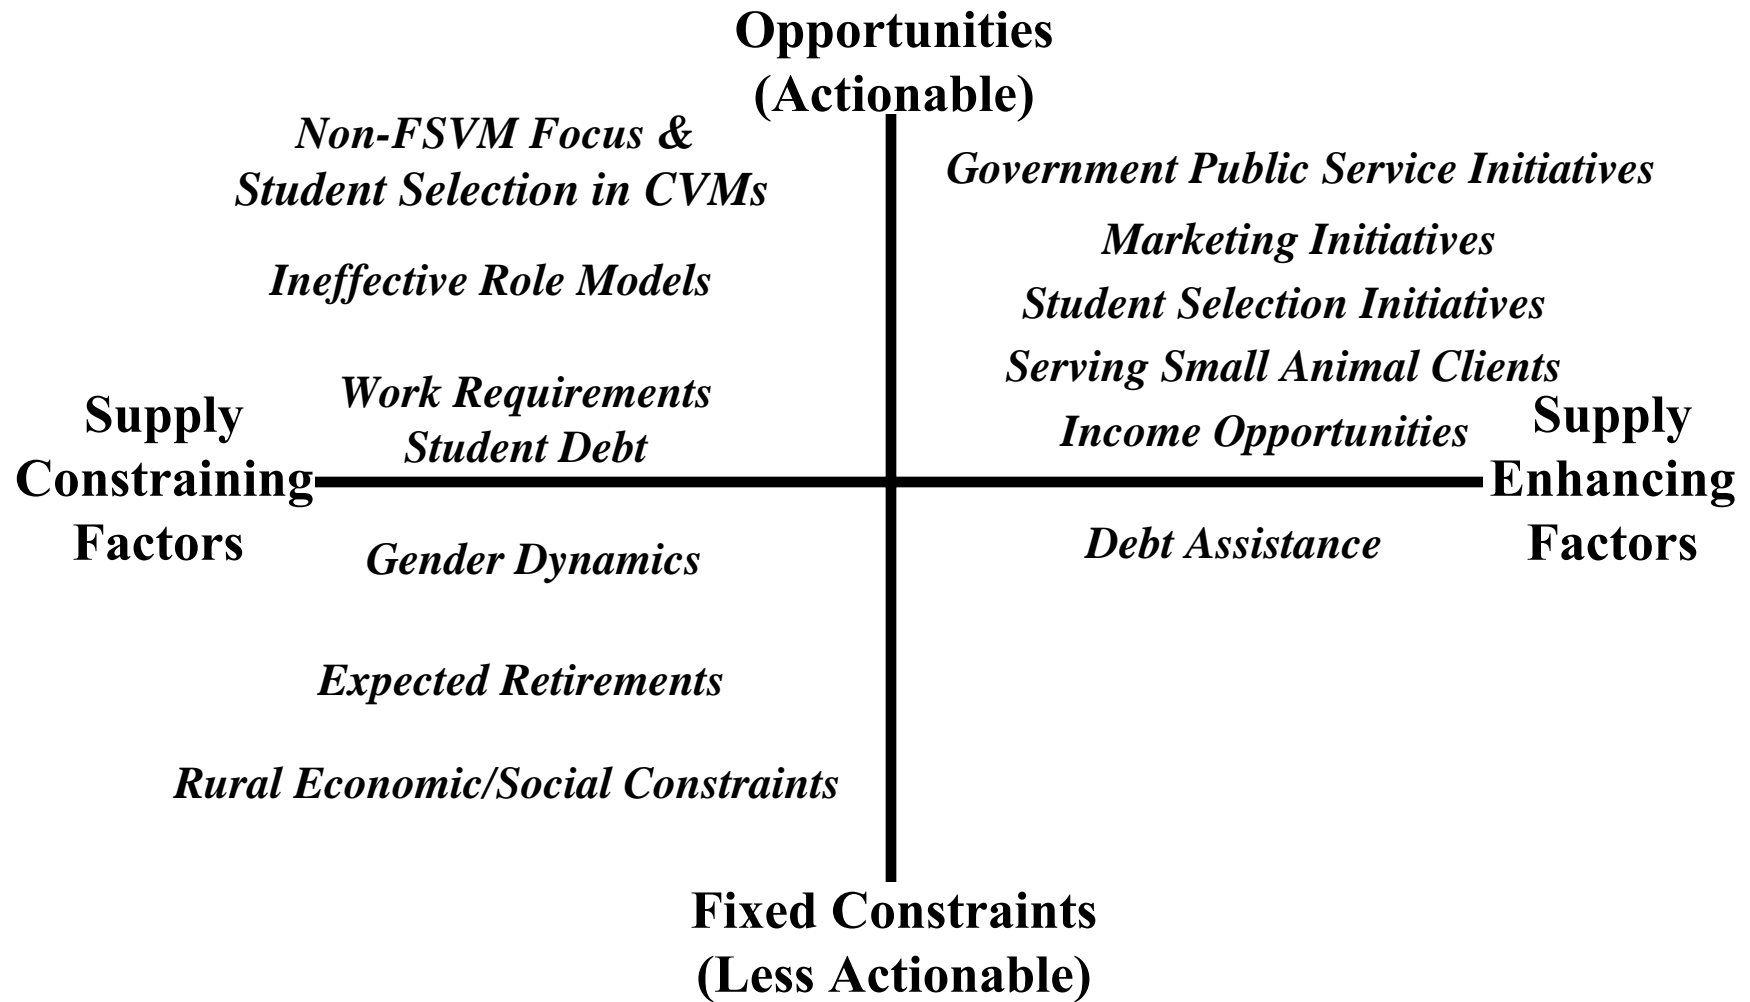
Opportunities
(Actionable)

Non-FSVM Focus &
Student Selection in CVMs

Ineffective Role Models

Work Requirements
Student Debt

Government Public Service Initiatives

Marketing Initiatives

Student Selection Initiatives

Serving Small Animal Clients

Income Opportunities

Supply
Constraining
Factors

Supply
Enhancing
Factors

Gender Dynamics

Debt Assistance

Expected Retirements

Rural Economic/Social Constraints

Fixed Constraints
(Less Actionable)